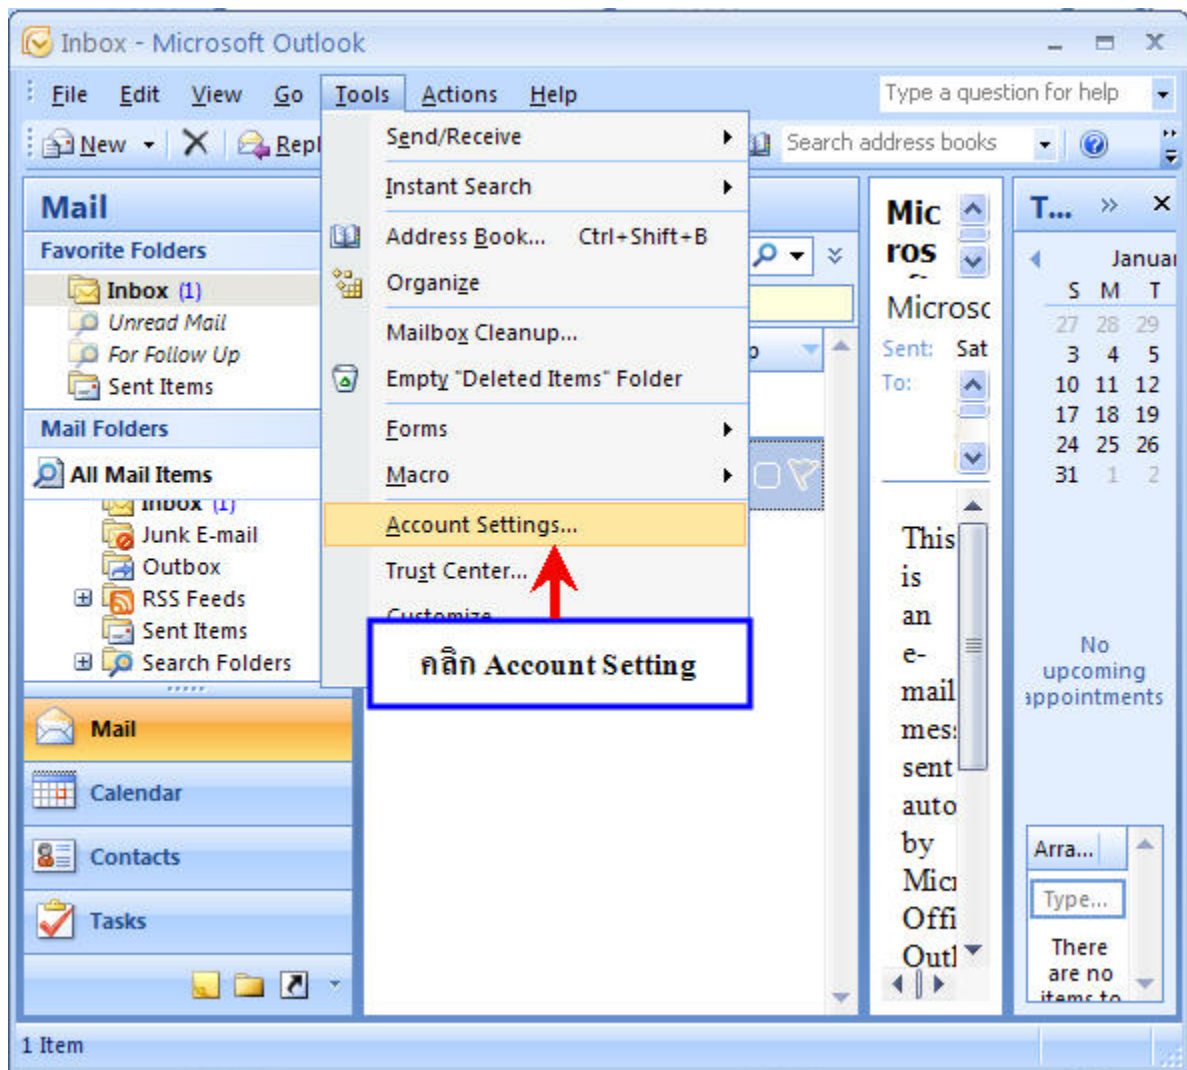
Inbox - Microsoft Outlook

File Edit View Go Tools Actions Help

Type a question for help

New Repl

Search address books

Mail

Favorite Folders

Inbox (1)
Unread Mail
For Follow Up
Sent Items

Mail Folders

All Mail Items

Inbox (1)
Junk E-mail
Outbox
RSS Feeds
Sent Items
Search Folders

Mail
Calendar
Contacts
Tasks

Send/Receive
Instant Search
Address Book... Ctrl+Shift+B
Organize
Mailbox Cleanup...
Empty "Deleted Items" Folder
Forms
Macro
Account Settings...
Trust Center...
Customize...

คลิก Account Setting

Mic ros

Microsc

Sent: Sat
To:

This is an e-mail mes sent auto by Mic Offi Outl

T...

Janua
S M T
27 28 29
3 4 5
10 11 12
17 18 19
24 25 26
31 1 2

No upcoming appointments

Arra...
Type...
There are no items to

1 Item